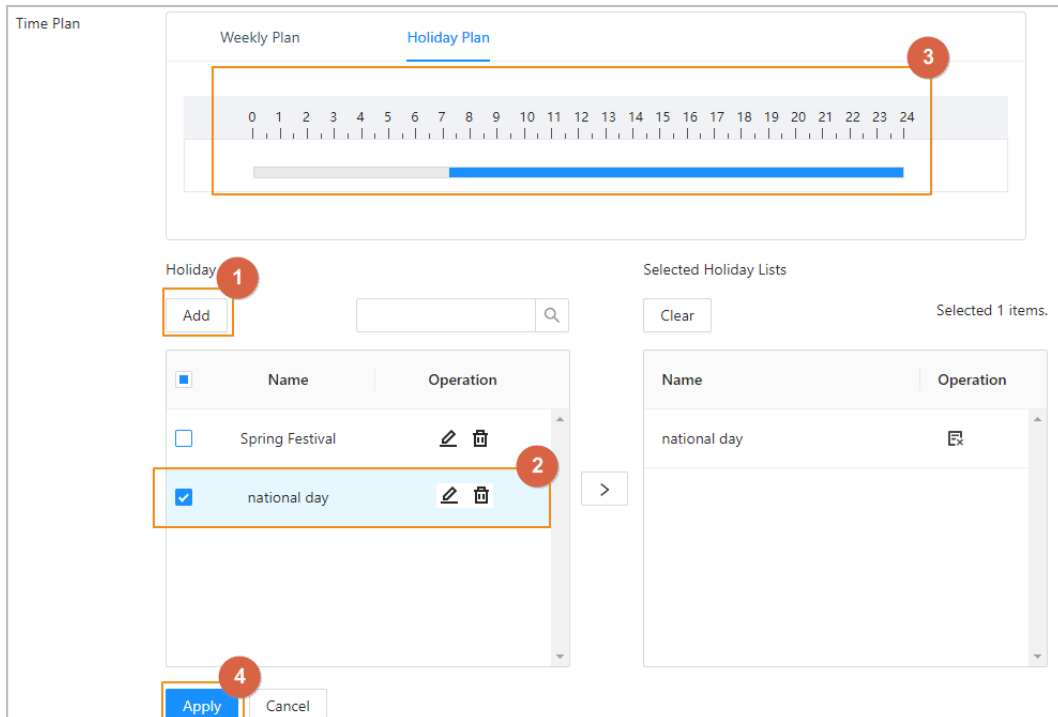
Time Plan

Weekly Plan Holiday Plan

3

0 1 2 3 4 5 6 7 8 9 10 11 12 13 14 15 16 17 18 19 20 21 22 23 24

Holiday 1

Add

Selected Holiday Lists

Clear

Selected 1 items.

| Name | Operation |
|---|---|
| Spring Festival | |
| national day | |

2

>

| Name | Operation |
|---|---|
| national day | |

4

Apply Cancel